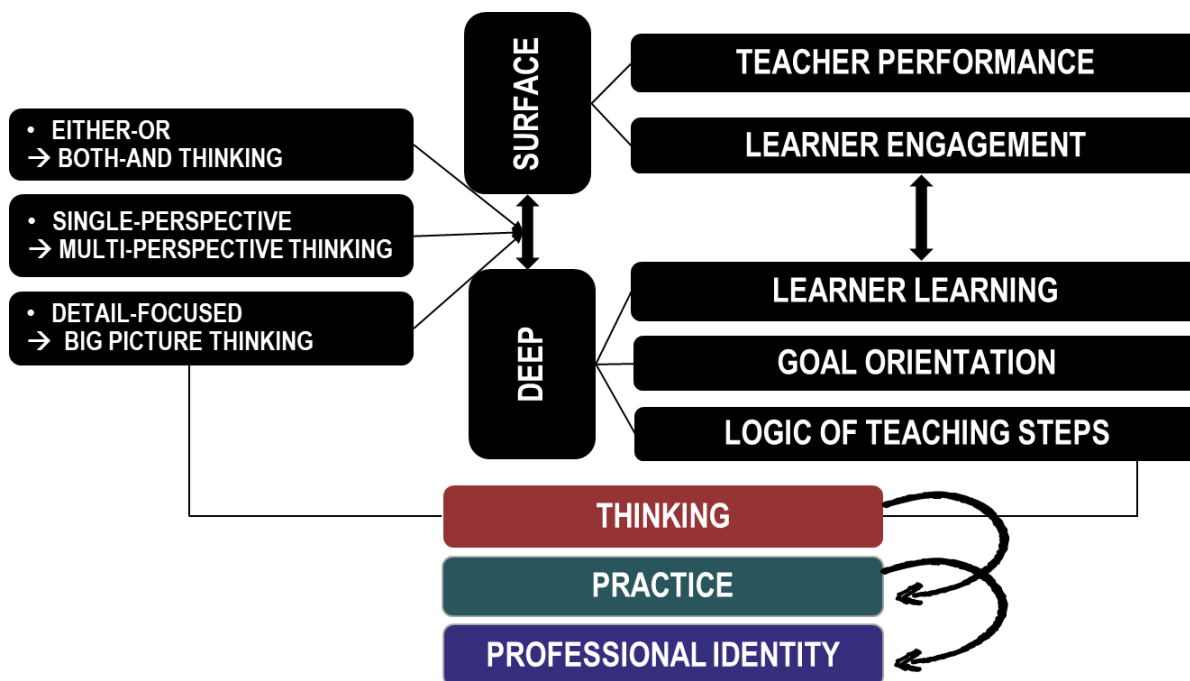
• EITHER-OR
→ BOTH-AND THINKING

• SINGLE-PERSPECTIVE
→ MULTI-PERSPECTIVE THINKING

• DETAIL-FOCUSED
→ BIG PICTURE THINKING

SURFACE

DEEP

TEACHER PERFORMANCE

LEARNER ENGAGEMENT

LEARNER LEARNING

GOAL ORIENTATION

LOGIC OF TEACHING STEPS

THINKING

PRACTICE

PROFESSIONAL IDENTITY